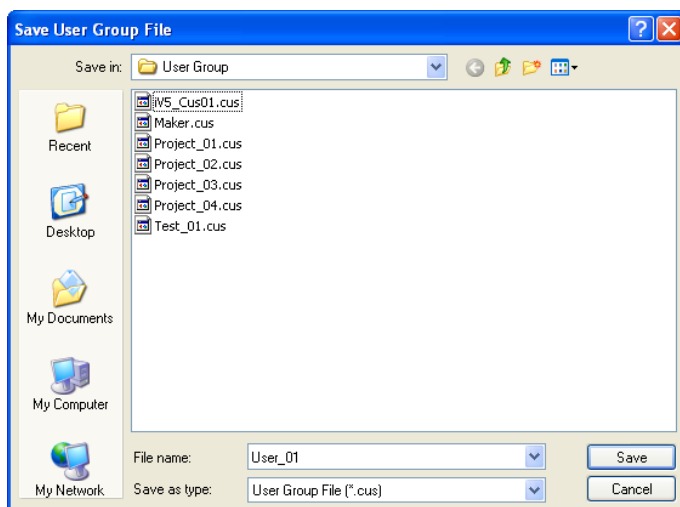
Save User Group File

Save in: User Group

iV5_Cus01.cus
Maker.cus
Project_01.cus
Project_02.cus
Project_03.cus
Project_04.cus
Test_01.cus

Recent
Desktop
My Documents
My Computer
My Network

File name: User_01
Save as type: User Group File (*.cus)

Save
Cancel